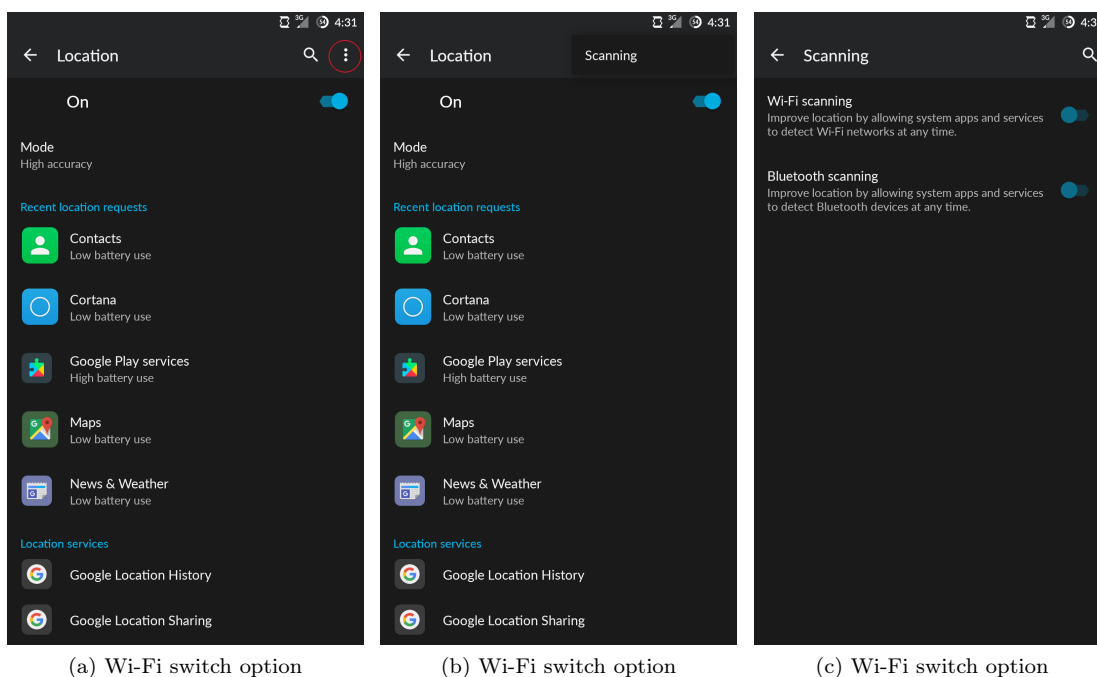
3G 4:31

Location

On

Mode
High accuracy

Recent location requests

Contacts
Low battery use

Cortana
Low battery use

Google Play services
High battery use

Maps
Low battery use

News & Weather
Low battery use

Location services

Google Location History

Google Location Sharing

(a) Wi-Fi switch option

3G 4:31

Location

Scanning

On

Mode
High accuracy

Recent location requests

Contacts
Low battery use

Cortana
Low battery use

Google Play services
High battery use

Maps
Low battery use

News & Weather
Low battery use

Location services

Google Location History

Google Location Sharing

(b) Wi-Fi switch option

3G 4:3

Scanning

Wi-Fi scanning
Improve location by allowing system apps and services to detect Wi-Fi networks at any time.

Bluetooth scanning
Improve location by allowing system apps and services to detect Bluetooth devices at any time.

(c) Wi-Fi switch option